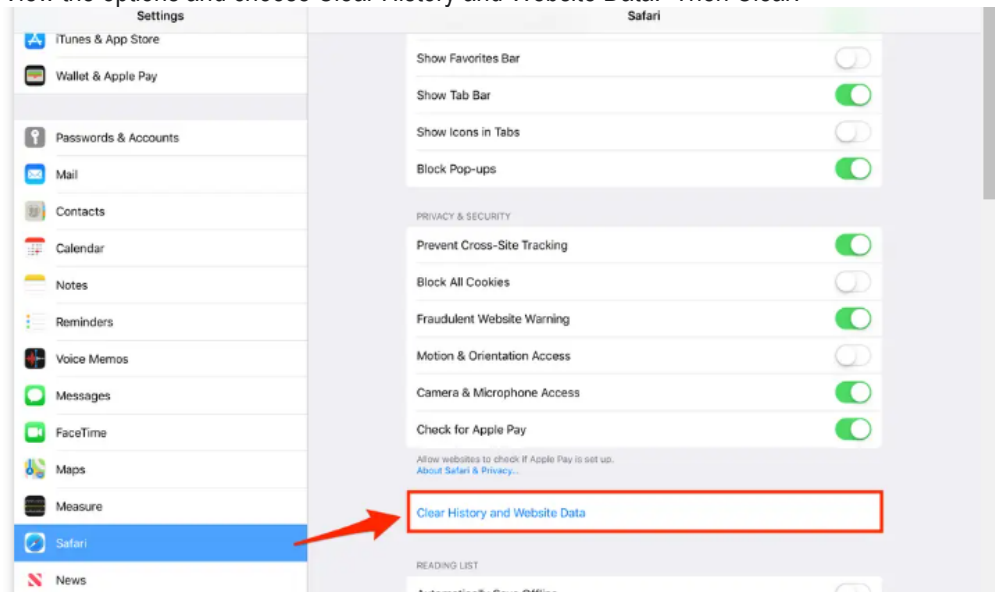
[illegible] the options and choose Clear History and Website Data. Then Clear.

Settings

iTunes & App Store

Wallet & Apple Pay

Passwords & Accounts

Mail

Contacts

Calendar

Notes

Reminders

Voice Memos

Messages

FaceTime

Maps

Measure

Safari

News

Safari

Show Favorites Bar

Show Tab Bar

Show Icons in Tabs

Block Pop-ups

PRIVACY & SECURITY

Prevent Cross-Site Tracking

Block All Cookies

Fraudulent Website Warning

Motion & Orientation Access

Camera & Microphone Access

Check for Apple Pay

Allow websites to check if Apple Pay is set up.
About Safari & Privacy...

Clear History and Website Data

READING LIST

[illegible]